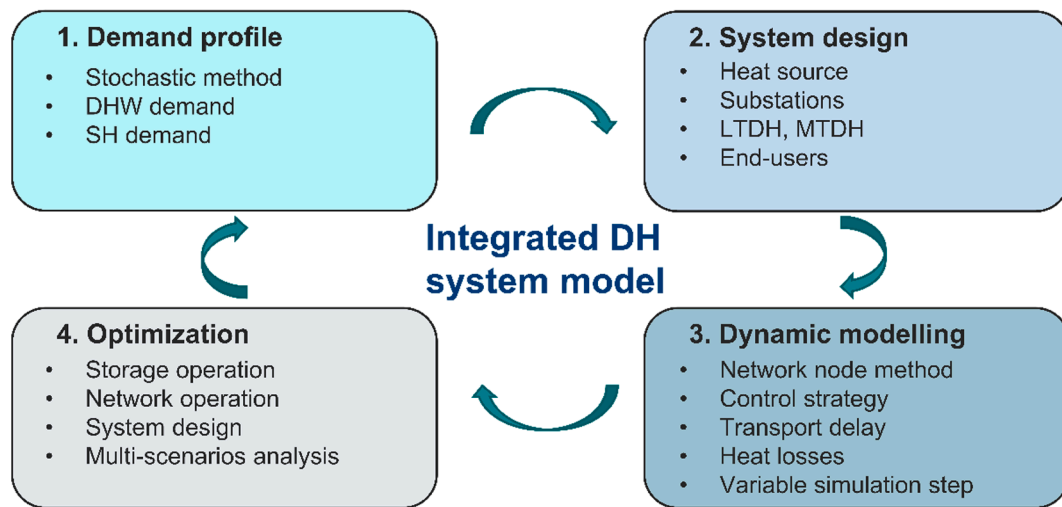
1. Demand profile
- Stochastic method
- DHW demand
- SH demand

2. System design
- Heat source
- Substations
- LTDH, MTDH
- End-users

Integrated DH system model

3. Dynamic modelling
- Network node method
- Control strategy
- Transport delay
- Heat losses
- Variable simulation step

4. Optimization
- Storage operation
- Network operation
- System design
- Multi-scenarios analysis